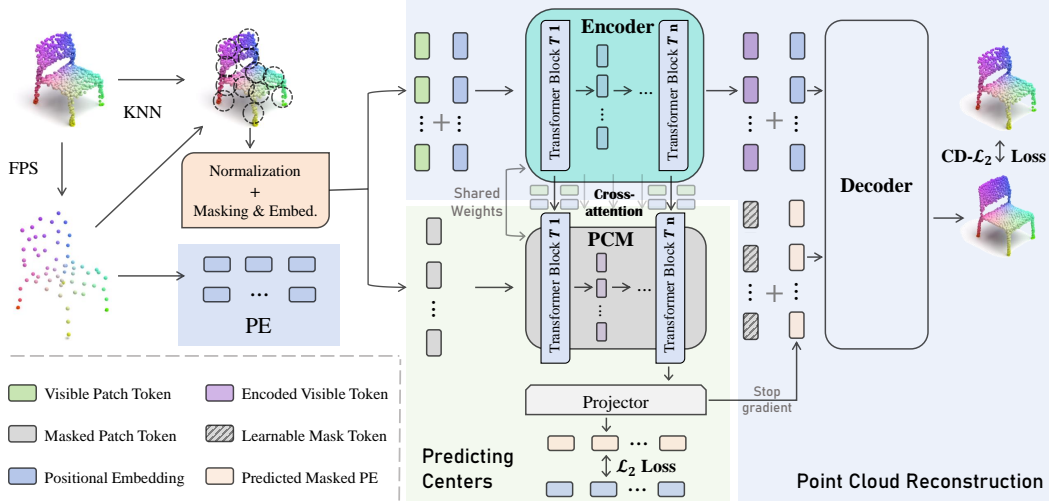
KNN

FPS

Normalization + Masking & Embed.

PE

Encoder

Transformer Block $T$ 1

Transformer Block $T$ n

Shared Weights

Cross-attention

PCM

Transformer Block $T$ 1

Transformer Block $T$ n

Projector

Stop gradient

$\mathcal{L}_2$ Loss

Decoder

CD-$\mathcal{L}_2$ Loss

Visible Patch Token

Encoded Visible Token

Masked Patch Token

Learnable Mask Token

Positional Embedding

Predicted Masked PE

Predicting Centers

Point Cloud Reconstruction